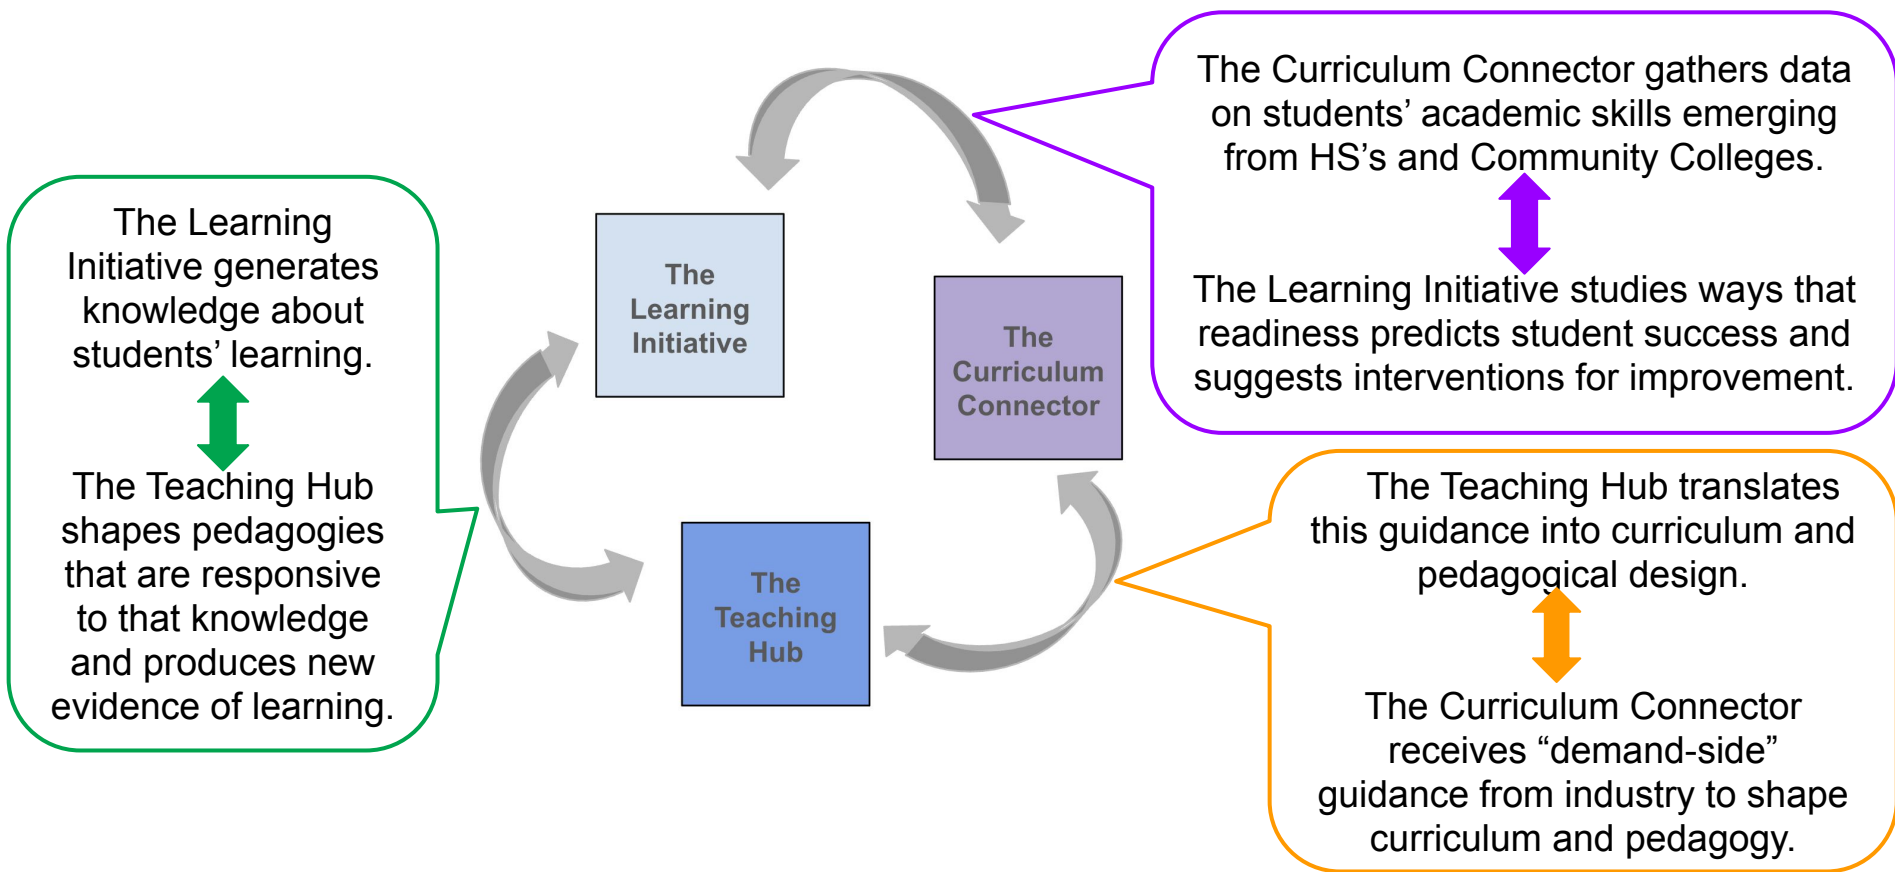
The Learning Initiative generates knowledge about students’ learning.

The Teaching Hub shapes pedagogies that are responsive to that knowledge and produces new evidence of learning.

The Learning Initiative

The Curriculum Connector

The Teaching Hub

The Curriculum Connector gathers data on students’ academic skills emerging from HS’s and Community Colleges.

The Learning Initiative studies ways that readiness predicts student success and suggests interventions for improvement.

The Teaching Hub translates this guidance into curriculum and pedagogical design.

The Curriculum Connector receives “demand-side” guidance from industry to shape curriculum and pedagogy.